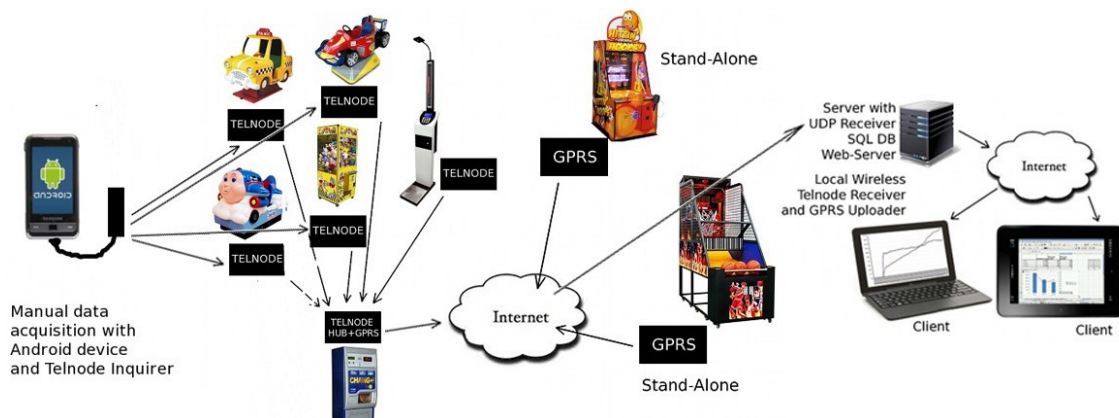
Stand-Alone

TELNODE

TELNODE

TELNODE

TELNODE

TELNODE

TELNODE HUB+GPRS

GPRS

Server with UDP Receiver SQL DB Web-Server

Local Wireless Telnode Receiver and GPRS Uploader

Internet

Internet

GPRS

Stand-Alone

Client

Client

Manual data acquisition with Android device and Telnode Inquirer